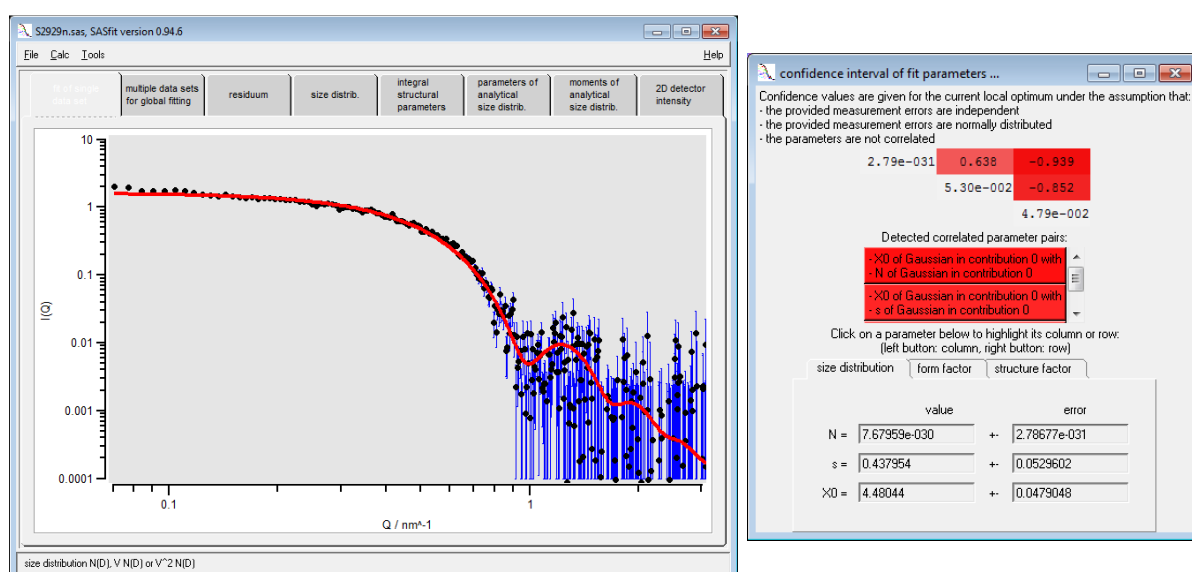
S2929n.sas, SASfit version 0.94.6

File Calc Tools Help

fit of single data set | multiple data sets for global fitting | residuum | size distrib. | integral structural parameters | parameters of analytical size distrib. | moments of analytical size distrib. | 2D detector intensity

10
1
0.1
0.01
0.001
0.0001

I(Q)

0.1
1

Q / nm^-1

size distribution N(D), V N(D) or V^2 N(D)

confidence interval of fit parameters ...

Confidence values are given for the current local optimum under the assumption that:
- the provided measurement errors are independent
- the provided measurement errors are normally distributed
- the parameters are not correlated

| 2.79e-031 | 0.638 | -0.939 |
|---|---|---|
| | 5.30e-002 | -0.852 |
| | | 4.79e-002 |

Detected correlated parameter pairs:

- X0 of Gaussian in contribution 0 with
- N of Gaussian in contribution 0

- X0 of Gaussian in contribution 0 with
- s of Gaussian in contribution 0

Click on a parameter below to highlight its column or row:
(left button: column, right button: row)

size distribution | form factor | structure factor

| | value | | error |
|---|---|---|---|
| N = | 7.67959e-030 | +- | 2.78677e-031 |
| s = | 0.437954 | +- | 0.0529602 |
| X0 = | 4.48044 | +- | 0.0479048 |